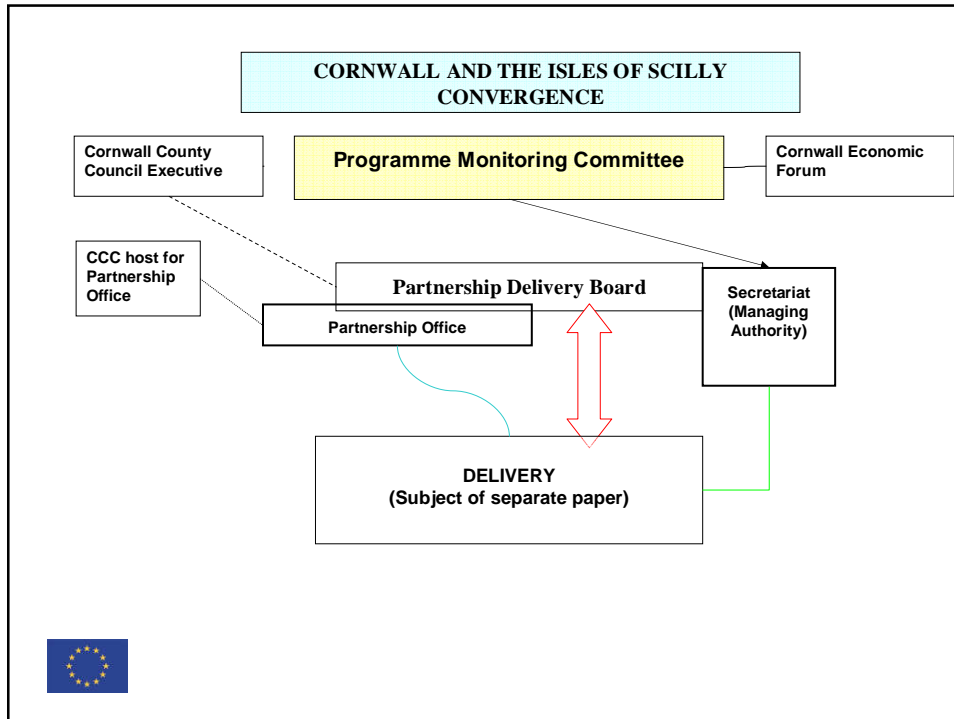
CORNWALL AND THE ISLES OF SCILLY CONVERGENCE

Cornwall County Council Executive

Programme Monitoring Committee

Cornwall Economic Forum

CCC host for Partnership Office

Partnership Delivery Board

Secretariat (Managing Authority)

Partnership Office

DELIVERY
(Subject of separate paper)